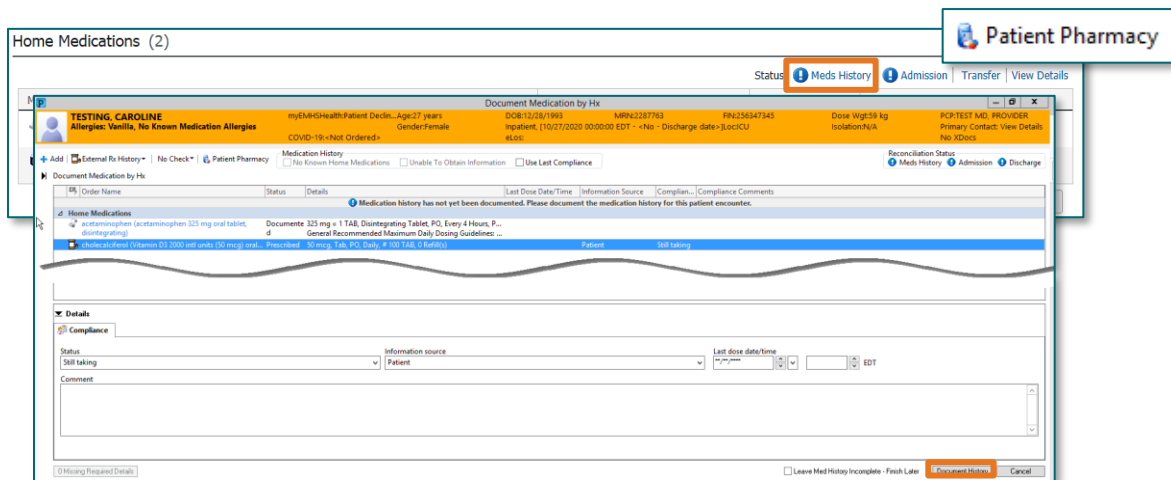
Patient Pharmacy

Home Medications (2)

Status Meds History Admission | Transfer | View Details

Document Medication by Hx

TESTING, CAROLINE
Allergies: Vanilla, No Known Medication Allergies

myEMHSHealth:Patient Declin... Age:27 years
Gender:Female
COVID-19:<Not Ordered>

DOB:12/28/1993 MRN:2287763 FIN:256347345
Inpatient, [10/27/2020 00:00:00 EDT - <No - Discharge date>]Loc:ICU
eLos:

Dose Wgt:59 kg
Isolation:N/A

PCP:TEST MD, PROVIDER
Primary Contact: View Details
No XDocs

+ Add | External Rx History ▾ | No Check ▾ | Patient Pharmacy

Medication History
No Known Home Medications
Unable To Obtain Information
Use Last Compliance

Reconciliation Status
Meds History Admission Discharge

Document Medication by Hx

| | Order Name | Status | Details | Last Dose Date/Time | Information Source | Complian... | Compliance Comments |
|---|---|---|---|---|---|---|---|
| | Medication history has not yet been documented. Please document the medication history for this patient encounter. | | | | | | |
| | Home Medications | | | | | | |
| | acetaminophen (acetaminophen 325 mg oral tablet, disintegrating) | Documented | 325 mg = 1 TAB, Disintegrating Tablet, PO, Every 4 Hours, P... General Recommended Maximum Daily Dosing Guidelines: ... | | | | |
| | cholecalciferol (Vitamin D3 2000 intl units (50 mcg) oral... | Prescribed | 50 mcg, Tab, PO, Daily, # 100 TAB, 0 Refill(s) | | Patient | Still taking | |

Details

Compliance

Status
Still taking

Information source
Patient

Last dose date/time
**/**/**** EDT

Comment

0 Missing Required Details

Leave Med History Incomplete - Finish Later

Document History

Cancel